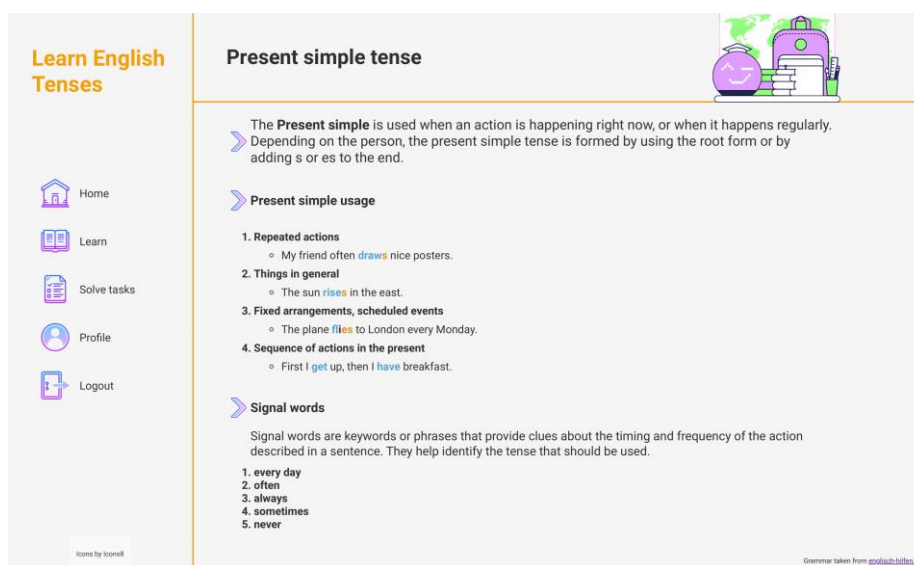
Learn English Tenses

Home

Learn

Solve tasks

Profile

Logout

Icons by Icons8

Present simple tense

The **Present simple** is used when an action is happening right now, or when it happens regularly. Depending on the person, the present simple tense is formed by using the root form or by adding s or es to the end.

Present simple usage

1. Repeated actions
- My friend often draws nice posters.
2. Things in general
- The sun rises in the east.
3. Fixed arrangements, scheduled events
- The plane flies to London every Monday.
4. Sequence of actions in the present
- First I get up, then I have breakfast.

Signal words

Signal words are keywords or phrases that provide clues about the timing and frequency of the action described in a sentence. They help identify the tense that should be used.

1. every day
2. often
3. always
4. sometimes
5. never

Grammar taken from englisch-hilfen.